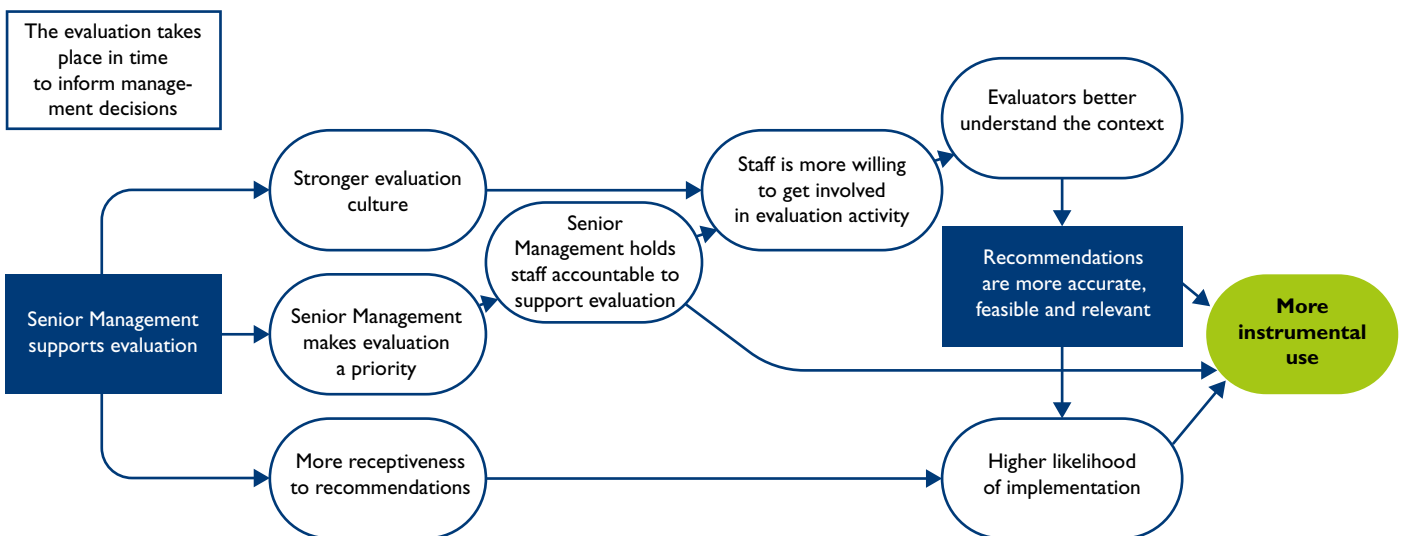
The evaluation takes place in time to inform management decisions

Senior Management supports evaluation

Stronger evaluation culture

Senior Management makes evaluation a priority

More receptiveness to recommendations

Senior Management holds staff accountable to support evaluation

Staff is more willing to get involved in evaluation activity

Evaluators better understand the context

Recommendations are more accurate, feasible and relevant

Higher likelihood of implementation

More instrumental use